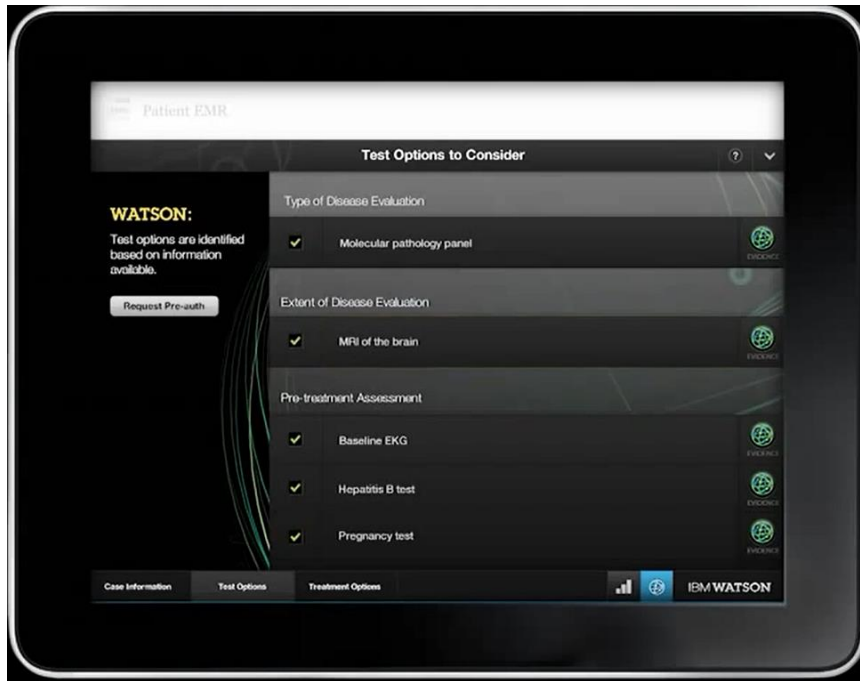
Patient EMR

Test Options to Consider

?

WATSON:

Test options are identified based on information available.

Request Pre-auth

Type of Disease Evaluation

Molecular pathology panel

EVIDENCE

Extent of Disease Evaluation

MRI of the brain

EVIDENCE

Pre-treatment Assessment

Baseline EKG

EVIDENCE

Hepatitis B test

EVIDENCE

Pregnancy test

EVIDENCE

Case Information

Test Options

Treatment Options

IBM WATSON